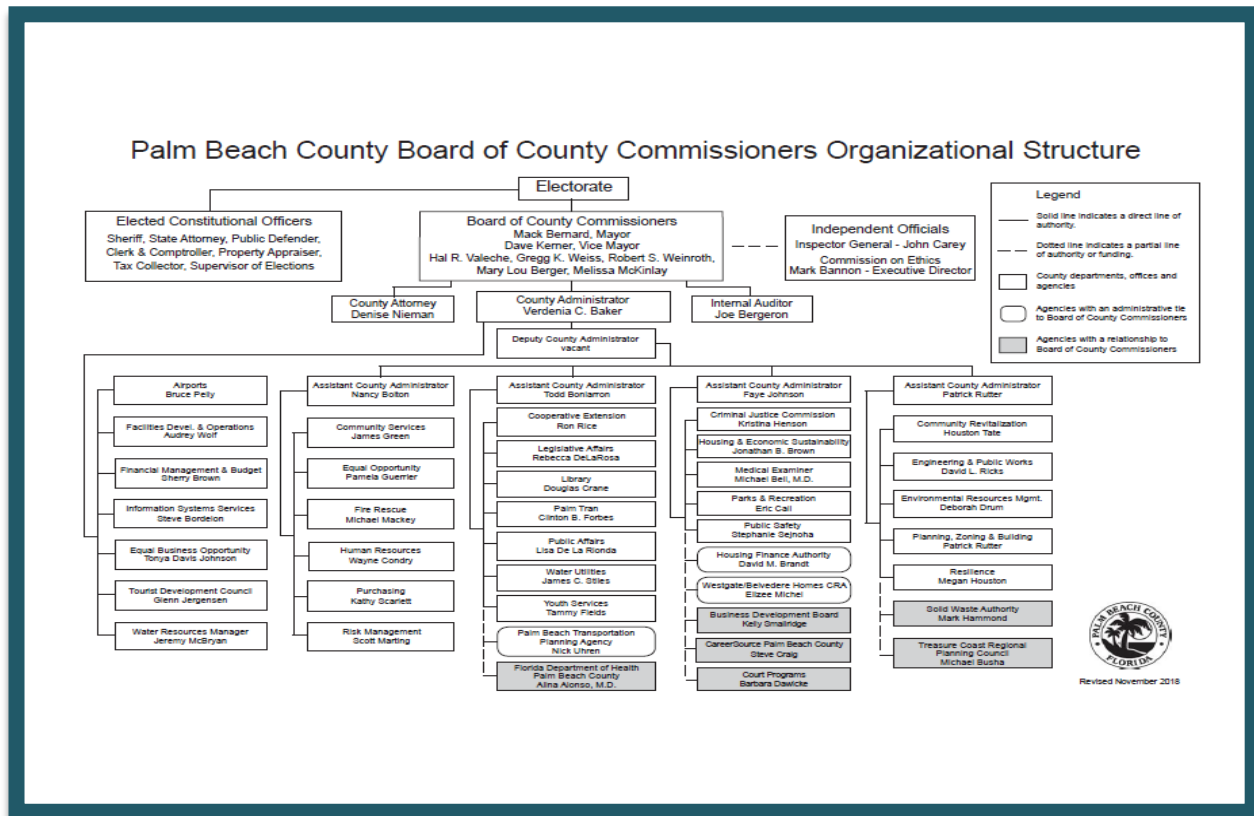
Palm Beach County Board of County Commissioners Organizational Structure

Electorate

Elected Constitutional Officers
Sheriff, State Attorney, Public Defender, Clerk & Comptroller, Property Appraiser, Tax Collector, Supervisor of Elections

Board of County Commissioners
Mack Bernard, Mayor
Dave Kerner, Vice Mayor
Hal R. Valeche, Gregg K. Weiss, Robert S. Weinroth, Mary Lou Berger, Melissa McKinlay

Independent Officials
Inspector General - John Carey
Commission on Ethics
Mark Bannon - Executive Director

Legend
Solid line indicates a direct line of authority.
Dotted line indicates a partial line of authority or funding.
County departments, offices and agencies
Agencies with an administrative tie to Board of County Commissioners
Agencies with a relationship to Board of County Commissioners

County Attorney
Denise Nieman

County Administrator
Verdenia C. Baker

Internal Auditor
Joe Bergeron

Deputy County Administrator
vacant

Airports
Bruce Pelly

Facilities Devel. & Operations
Audrey Wolf

Financial Management & Budget
Sherry Brown

Information Systems Services
Steve Bordelon

Equal Business Opportunity
Tonya Davis Johnson

Tourist Development Council
Glenn Jergensen

Water Resources Manager
Jeremy McBryan

Assistant County Administrator
Nancy Bolton

Community Services
James Green

Equal Opportunity
Pamela Guerrier

Fire Rescue
Michael Mackey

Human Resources
Wayne Condry

Purchasing
Kathy Scarlett

Risk Management
Scott Marting

Assistant County Administrator
Todd Bonlarron

Cooperative Extension
Ron Rice

Legislative Affairs
Rebecca DeLaRosa

Library
Douglas Crane

Palm Tran
Clinton B. Forbes

Public Affairs
Lisa De La Rionda

Water Utilities
James C. Stiles

Youth Services
Tammy Fields

Palm Beach Transportation Planning Agency
Nick Uhren

Florida Department of Health Palm Beach County
Alina Alonso, M.D.

Assistant County Administrator
Faye Johnson

Criminal Justice Commission
Kristina Henson

Housing & Economic Sustainability
Jonathan B. Brown

Medical Examiner
Michael Bell, M.D.

Parks & Recreation
Eric Call

Public Safety
Stephanie Sejnoha

Housing Finance Authority
David M. Brandt

Westgate/Belvedere Homes CRA
Elizee Michel

Business Development Board
Kelly Smallridge

CareerSource Palm Beach County
Steve Craig

Court Programs
Barbara Dawicke

Assistant County Administrator
Patrick Rutter

Community Revitalization
Houston Tate

Engineering & Public Works
David L. Ricks

Environmental Resources Mgmt.
Deborah Drum

Planning, Zoning & Building
Patrick Rutter

Resilience
Megan Houston

Solid Waste Authority
Mark Hammond

Treasure Coast Regional Planning Council
Michael Busha

PALM BEACH COUNTY FLORIDA

Revised November 2018